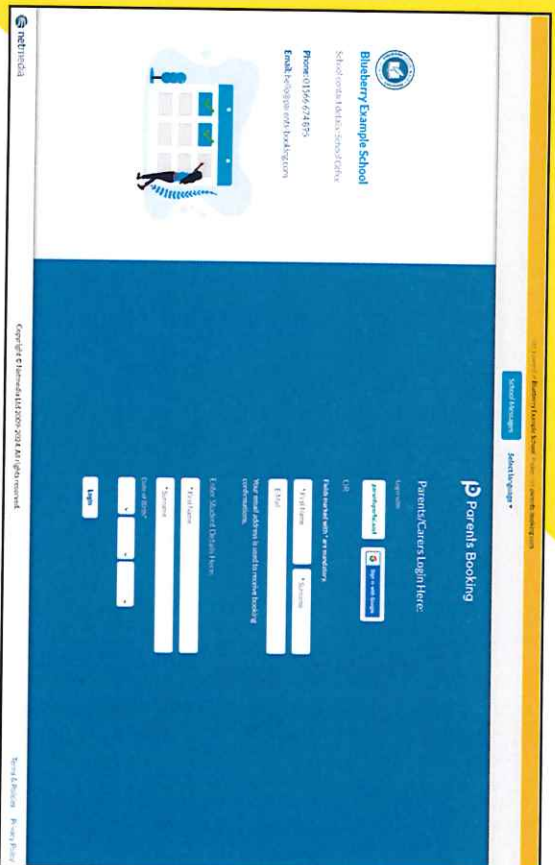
Blueberry Example School

School contact details: School Office

Phone: 01566 674875

Email: hello@parentsbooking.com

netmedia

Blueberry Example School

School Messages

Select language

Parents Booking

Parents/Carers Login Here:

Sign in with

parentsbooking.co.uk

Sign in with Google

OR

Fields marked with * are mandatory

* First Name

* Surname

E-Mail

Your email address is used to receive booking confirmations.

Enter Student Details Here:

* First Name

* Surname

Date of Birth*

Login

Copyright © Netmedia Ltd 2009-2024 All rights reserved.

Terms & Policies

Privacy Policy